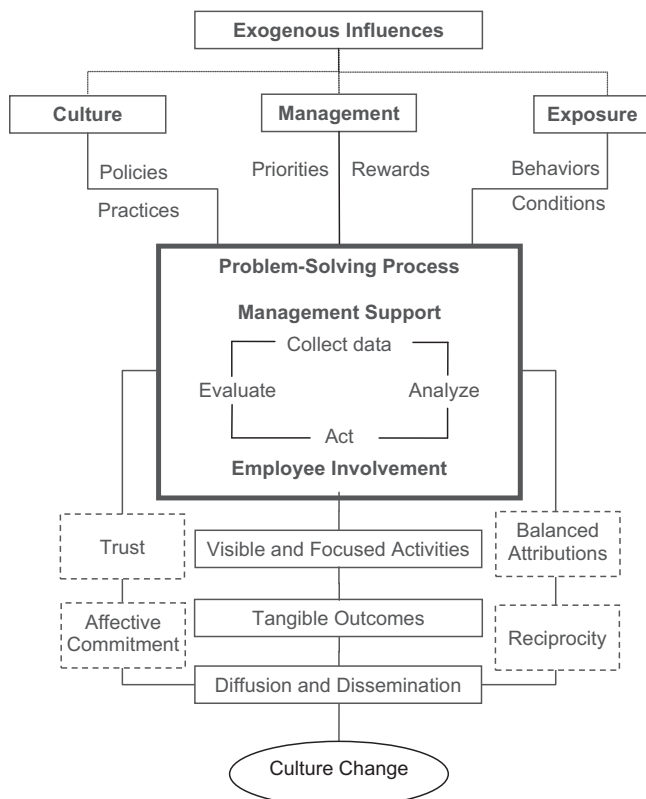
Exogenous Influences

Culture

Management

Exposure

Policies

Practices

Priorities

Rewards

Behaviors

Conditions

Problem-Solving Process

Management Support

Collect data

Evaluate

Analyze

Act

Employee Involvement

Trust

Visible and Focused Activities

Balanced Attributions

Affective Commitment

Tangible Outcomes

Reciprocity

Diffusion and Dissemination

Culture Change